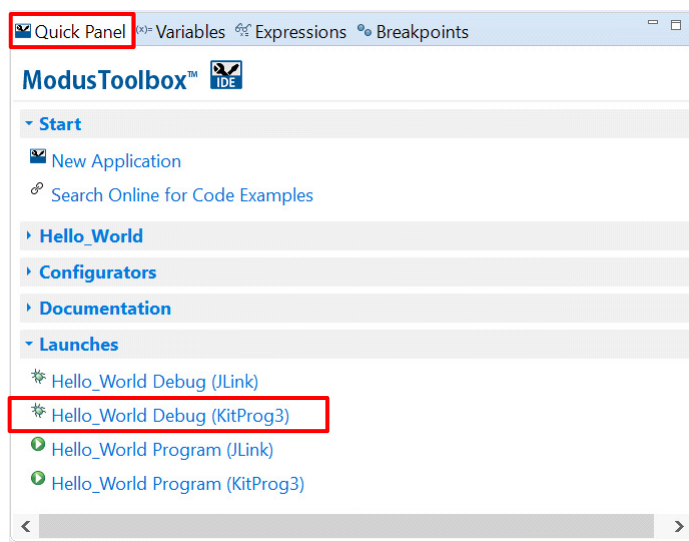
Quick Panel (x)= Variables Expressions Breakpoints

ModusToolbox™ IDE

Start

New Application

Search Online for Code Examples

Hello_World

Configurators

Documentation

Launches

Hello_World Debug (JLink)

Hello_World Debug (KitProg3)

Hello_World Program (JLink)

Hello_World Program (KitProg3)